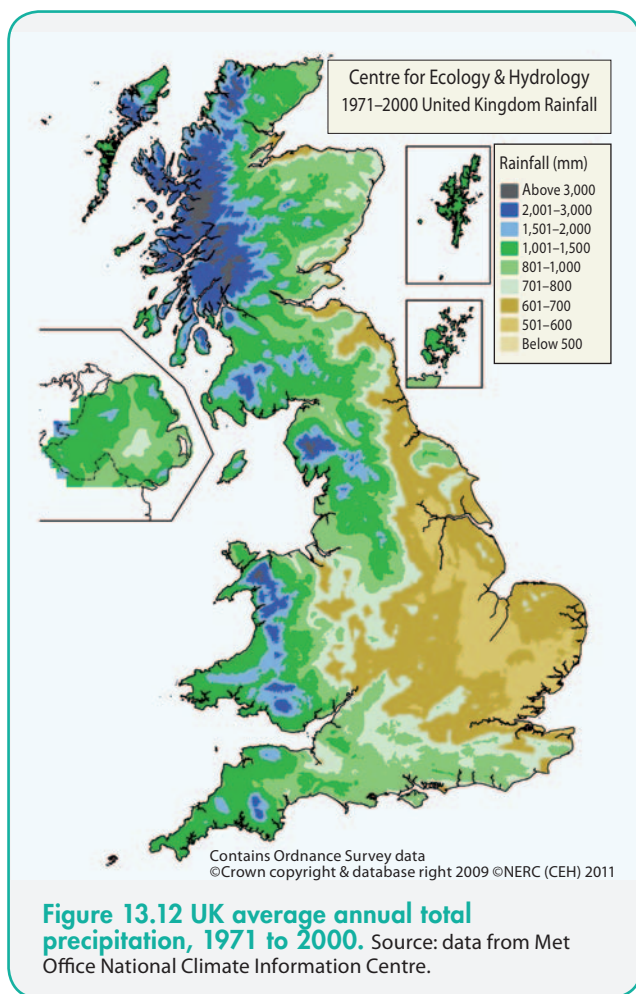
Centre for Ecology & Hydrology
1971–2000 United Kingdom Rainfall

Rainfall (mm)
Above 3,000
2,001–3,000
1,501–2,000
1,001–1,500
801–1,000
701–800
601–700
501–600
Below 500

Contains Ordnance Survey data
©Crown copyright & database right 2009 ©NERC (CEH) 2011

Figure 13.12 UK average annual total precipitation, 1971 to 2000. Source: data from Met Office National Climate Information Centre.